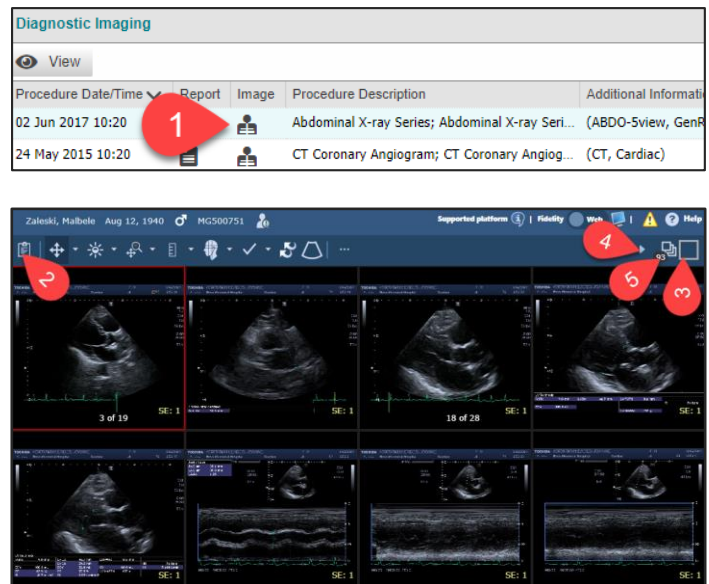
Diagnostic Imaging

View

| Procedure Date/Time | Report | Image | Procedure Description | Additional Informatio |
|---|---|---|---|---|
| 02 Jun 2017 10:20 | 1 | | Abdominal X-ray Series; Abdominal X-ray Seri... | (ABDO-5view, GenR |
| 24 May 2015 10:20 | | | CT Coronary Angiogram; CT Coronary Angiog... | (CT, Cardiac) |

Zaleski, Malbele Aug 12, 1940 MG500751

Supported platform | Fidelity Web | Help

2

4

93

5

3

3 of 19

SE: 1

SE: 1

18 of 28

SE: 1

SE: 1

SE: 1

SE: 1

SE: 1

SE: 1